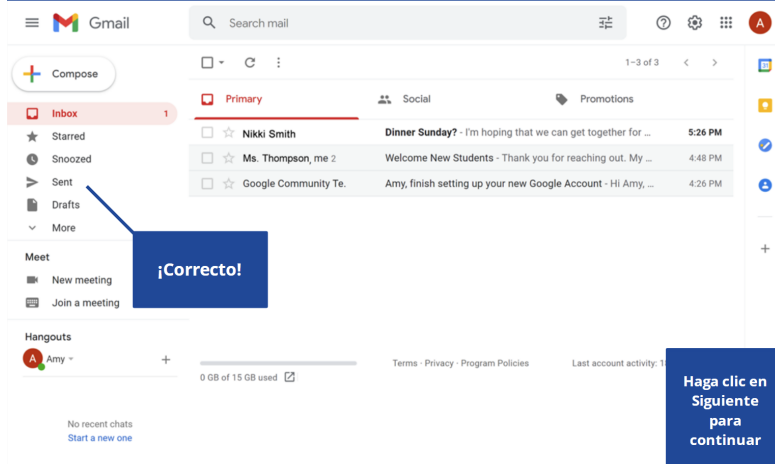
Gmail

Search mail

A

Compose

Inbox 1

Starred

Snoozed

Sent

Drafts

More

Meet

New meeting

Join a meeting

Hangouts

Amy

No recent chats

Start a new one

1–3 of 3

Primary

Social

Promotions

Nikki Smith | Dinner Sunday? - I'm hoping that we can get together for ... | 5:26 PM

Ms. Thompson, me 2 | Welcome New Students - Thank you for reaching out. My ... | 4:48 PM

Google Community Te. | Amy, finish setting up your new Google Account - Hi Amy, ... | 4:26 PM

¡Correcto!

0 GB of 15 GB used

Terms · Privacy · Program Policies

Last account activity: 1

Haga clic en Siguiente para continuar